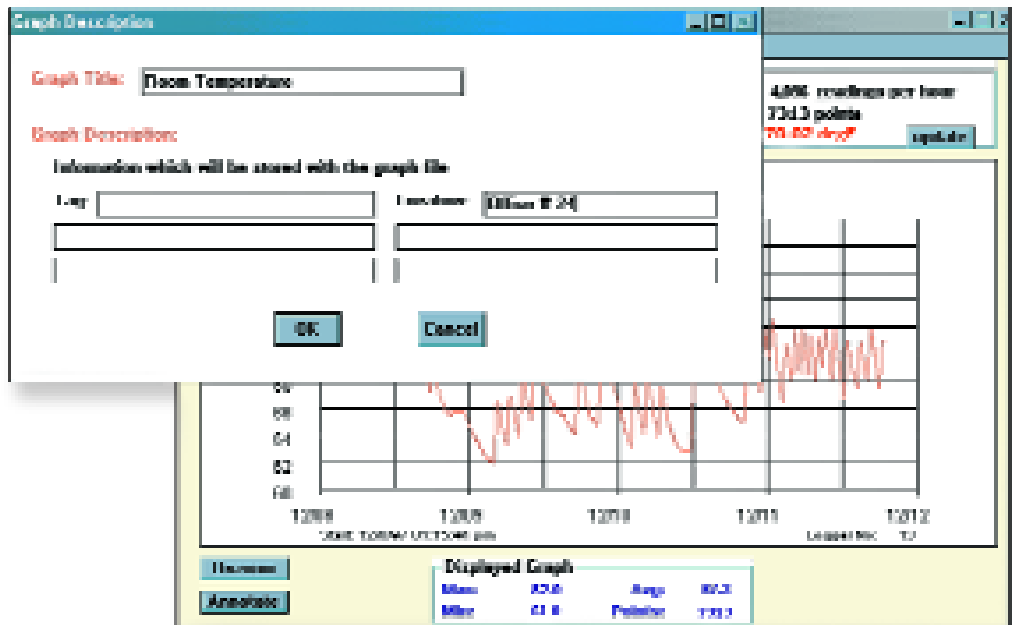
Graph Description

Graph Title: Room Temperature

Graph Description:

Information which will be stored with the graph file

Log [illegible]

Location: Office # 24

OK

Cancel

4,000 readings per hour
73d.3 points
70.62 degF

update

66
64
62
60

12/08
12/09
12/10
12/11
12/12

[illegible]

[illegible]

Annotate

Displayed Graph

Max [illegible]
Avg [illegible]
Min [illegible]
Points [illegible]